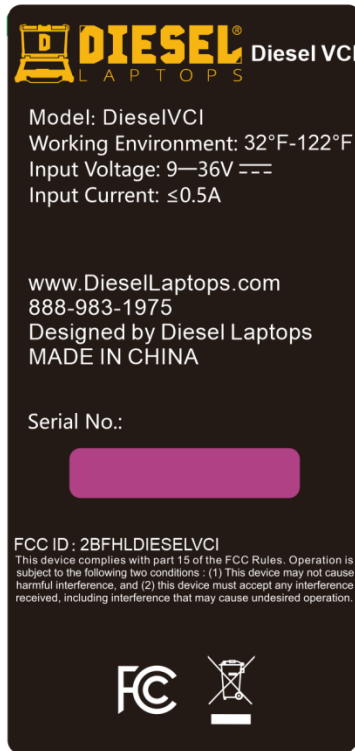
DIESEL® LAPTOPS Diesel VCI

Model: DieselVCI
Working Environment: 32°F-122°F
Input Voltage: 9—36V ⎓
Input Current: ≤0.5A

www.DieselLaptops.com
888-983-1975
Designed by Diesel Laptops
MADE IN CHINA

Serial No.:

FCC ID : 2BFHLDIESELVCI
This device complies with part 15 of the FCC Rules. Operation is subject to the following two conditions : (1) This device may not cause harmful interference, and (2) this device must accept any interference received, including interference that may cause undesired operation.

FC